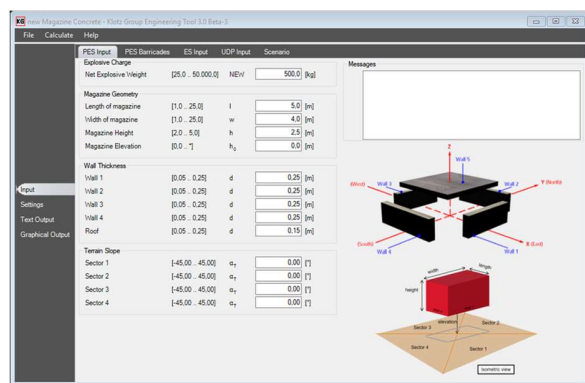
KG new Magazine Concrete - Klotz Group Engineering Tool 3.0 Beta-3

File Calculate Help

PES Input | PES Barricades | ES Input | UDP Input | Scenario

Explosive Charge
Net Explosive Weight [25,0 .. 50.000,0] NEW 500,0 [kg]

Magazine Geometry
Length of magazine [1,0 .. 25,0] l 5,0 [m]
Width of magazine [1,0 .. 25,0] w 4,0 [m]
Magazine Height [2,0 .. 5,0] h 2,5 [m]
Magazine Elevation [0,0 .. *] $h_0$ 0,0 [m]

Wall Thickness
Wall 1 [0,05 .. 0,25] d 0,25 [m]
Wall 2 [0,05 .. 0,25] d 0,25 [m]
Wall 3 [0,05 .. 0,25] d 0,25 [m]
Wall 4 [0,05 .. 0,25] d 0,25 [m]
Roof [0,05 .. 0,25] d 0,15 [m]

Terrain Slope
Sector 1 [-45,00 .. 45,00] $\alpha_T$ 0,00 [°]
Sector 2 [-45,00 .. 45,00] $\alpha_T$ 0,00 [°]
Sector 3 [-45,00 .. 45,00] $\alpha_T$ 0,00 [°]
Sector 4 [-45,00 .. 45,00] $\alpha_T$ 0,00 [°]

Input
Settings
Text Output
Graphical Output

Messages

Z
Wall 5
(West)
Wall 3
Wall 2
Y (North)
(South)
Wall 4
Wall 1
X (East)

width
length
height
elevation
Sector 3
Sector 2
Sector 4
Sector 1
isometric view